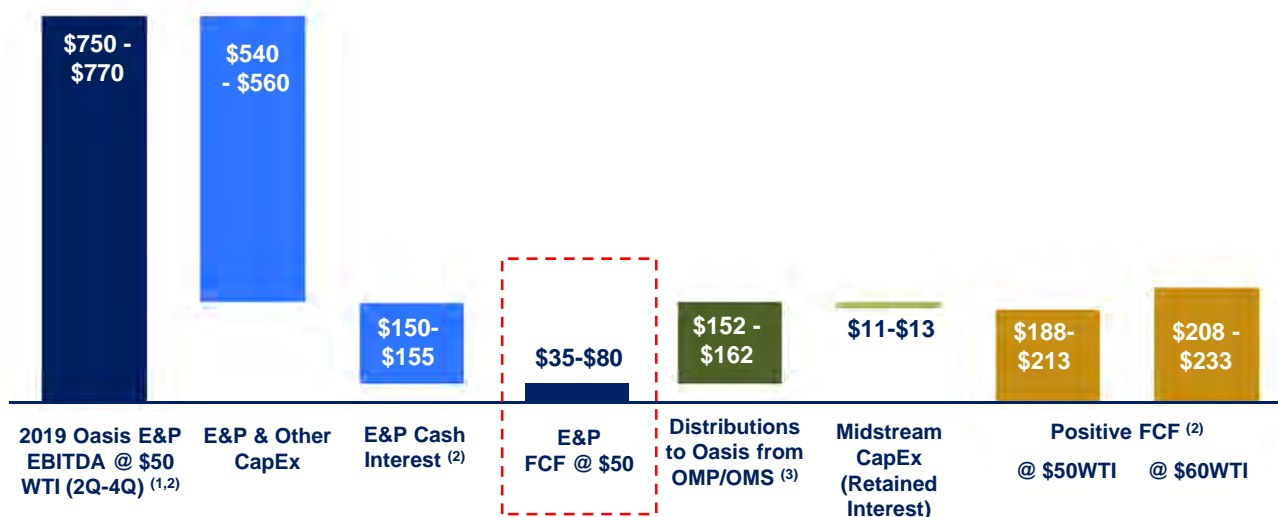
$750 - $770

$540 - $560

$150- $155

$35-$80

$152 - $162

$11-$13

$188- $213

$208 - $233

2019 Oasis E&P EBITDA @ $50 WTI (2Q-4Q) $^{(1,2)}$

E&P & Other CapEx

E&P Cash Interest $^{(2)}$

E&P FCF @ $50

Distributions to Oasis from OMP/OMS $^{(3)}$

Midstream CapEx (Retained Interest)

Positive FCF $^{(2)}$

@ $50WTI

@ $60WTI